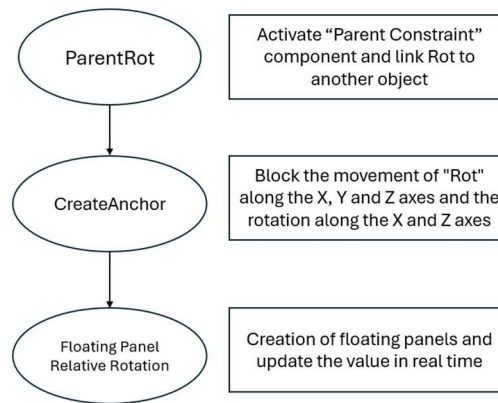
ParentRot

Activate “Parent Constraint” component and link Rot to another object

CreateAnchor

Block the movement of "Rot" along the X, Y and Z axes and the rotation along the X and Z axes

Floating Panel Relative Rotation

Creation of floating panels and update the value in real time